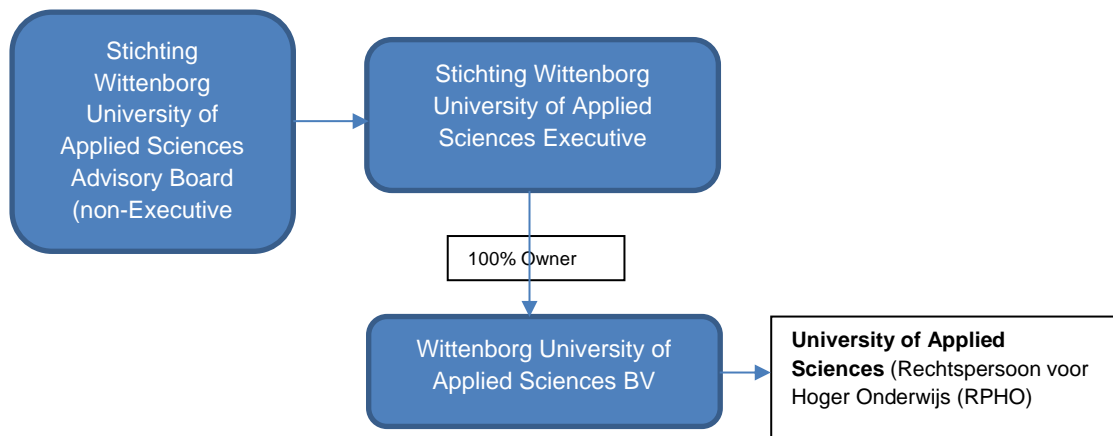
Stichting Wittenborg University of Applied Sciences Advisory Board (non-Executive

Stichting Wittenborg University of Applied Sciences Executive

100% Owner

Wittenborg University of Applied Sciences BV

**University of Applied Sciences** (Rechtspersoon voor Hoger Onderwijs (RPHO)